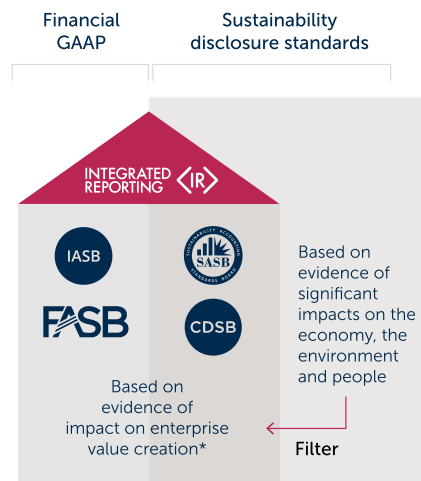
Financial GAAP

Sustainability disclosure standards

INTEGRATED REPORTING <IR>

IASB

SUSTAINABILITY ACCOUNTING SASB STANDARDS BOARD

FASB

CDSB

Based on evidence of significant impacts on the economy, the environment and people

Based on evidence of impact on enterprise value creation*

Filter